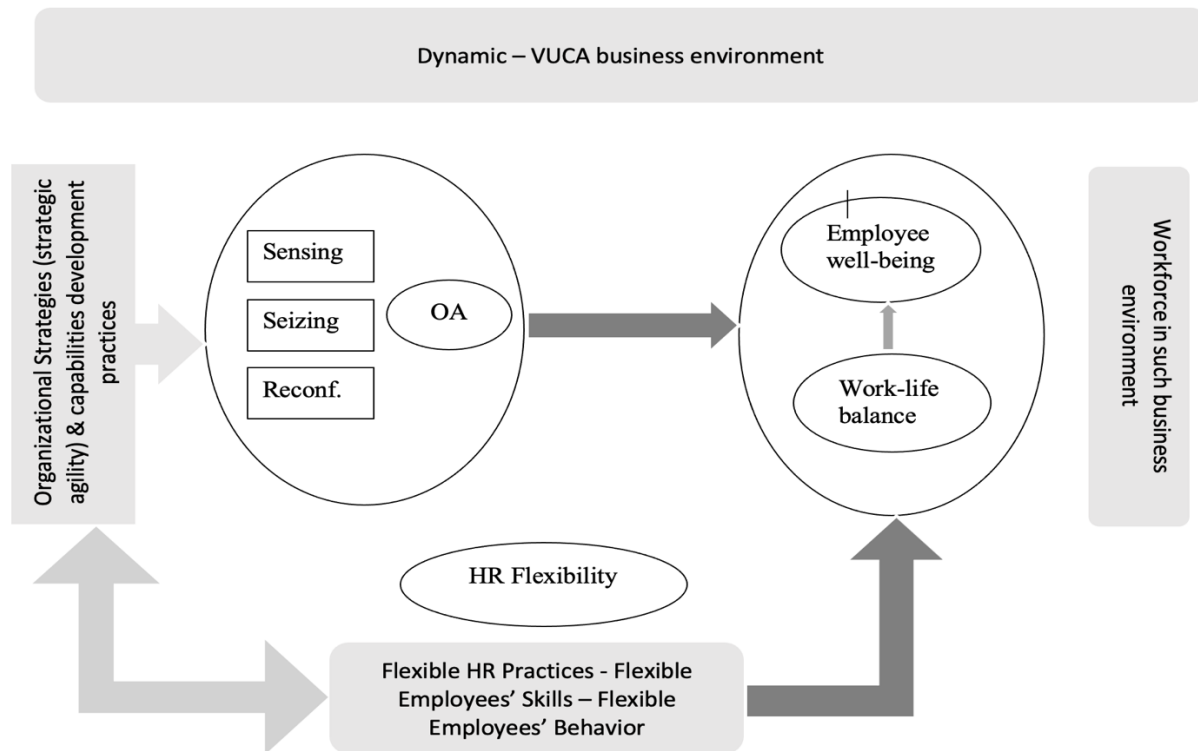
Dynamic – VUCA business environment

Organizational Strategies (strategic agility) & capabilities development practices

Sensing

Seizing

Reconf.

OA

Employee well-being

Work-life balance

Workforce in such business environment

HR Flexibility

Flexible HR Practices - Flexible Employees' Skills – Flexible Employees' Behavior